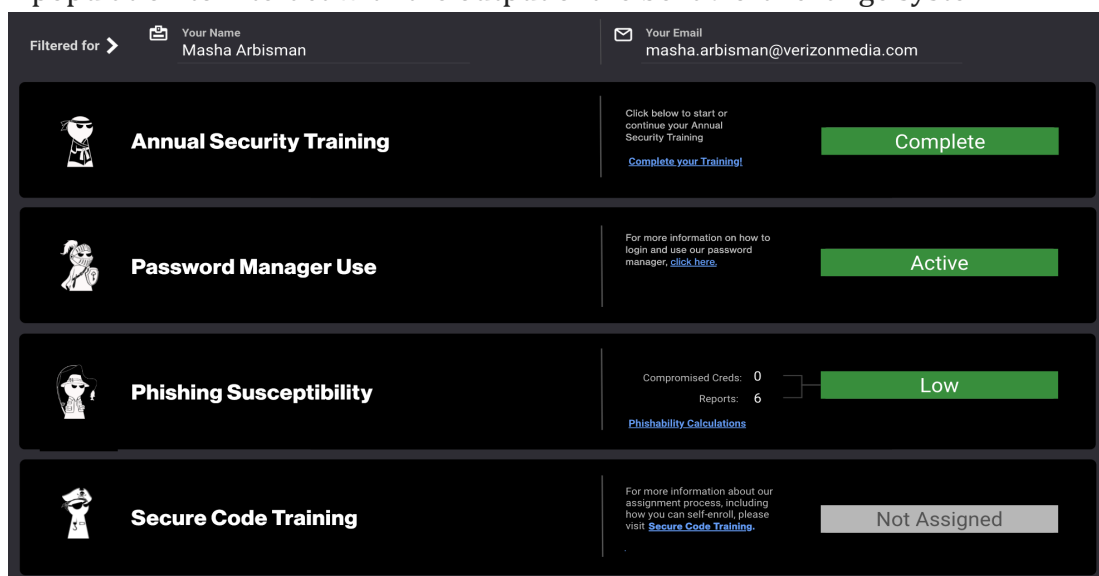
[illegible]

Filtered for >

Your Name
Masha Arbisman

Your Email
masha.arbisman@verizonmedia.com

Annual Security Training

Click below to start or continue your Annual Security Training

Complete your Training!

Complete

Password Manager Use

For more information on how to login and use our password manager, click here.

Active

Phishing Susceptibility

Compromised Creds: 0

Reports: 6

Phishability Calculations

Low

Secure Code Training

For more information about our assignment process, including how you can self-enroll, please visit Secure Code Training.

Not Assigned